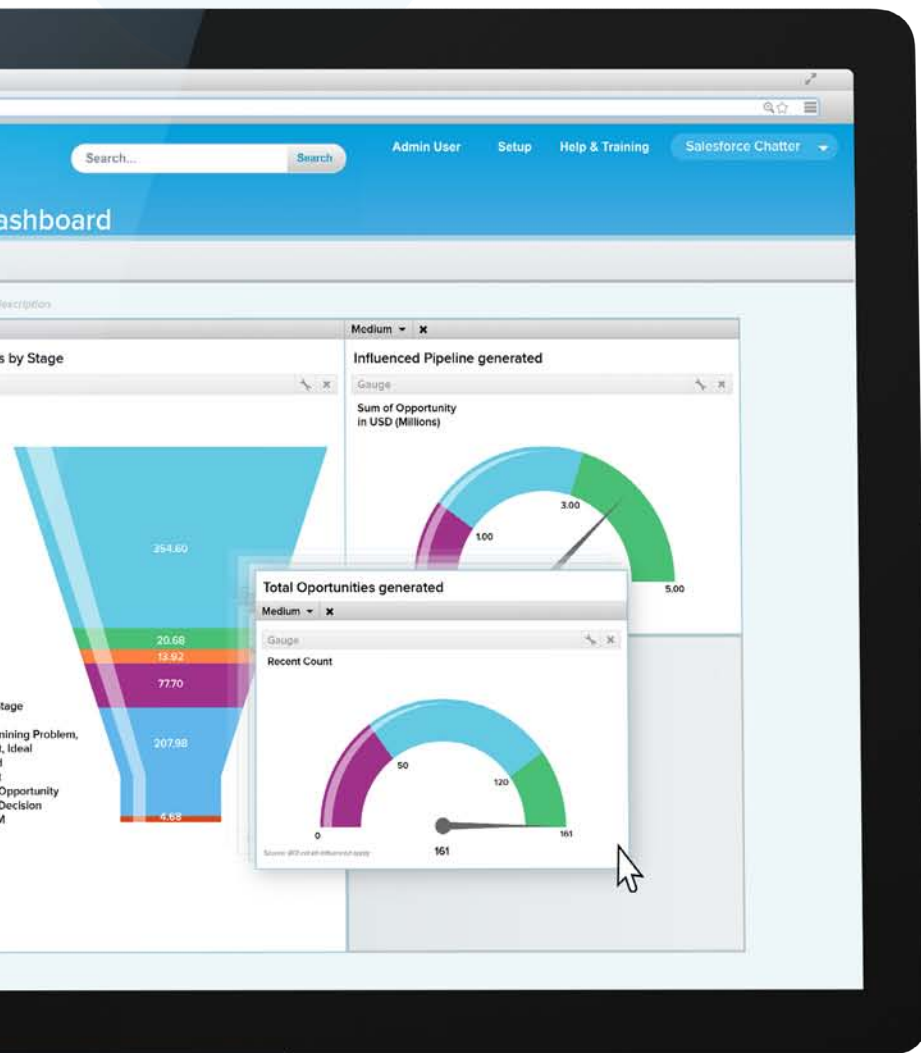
Search...

Search

Admin User

Setup

Help & Training

Salesforce Chatter

ashboard

escription

Medium ▾ ×

s by Stage

Influenced Pipeline generated

Gauge

Sum of Opportunity in USD (Millions)

1.00

3.00

5.00

254.60

20.68

13.92

77.70

207.98

4.68

tage

ining Problem, , Ideal
d
t
Opportunity
Decision
M

Total Oportunities generated

Medium ▾ ×

Gauge

Recent Count

0

50

120

161

161

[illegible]